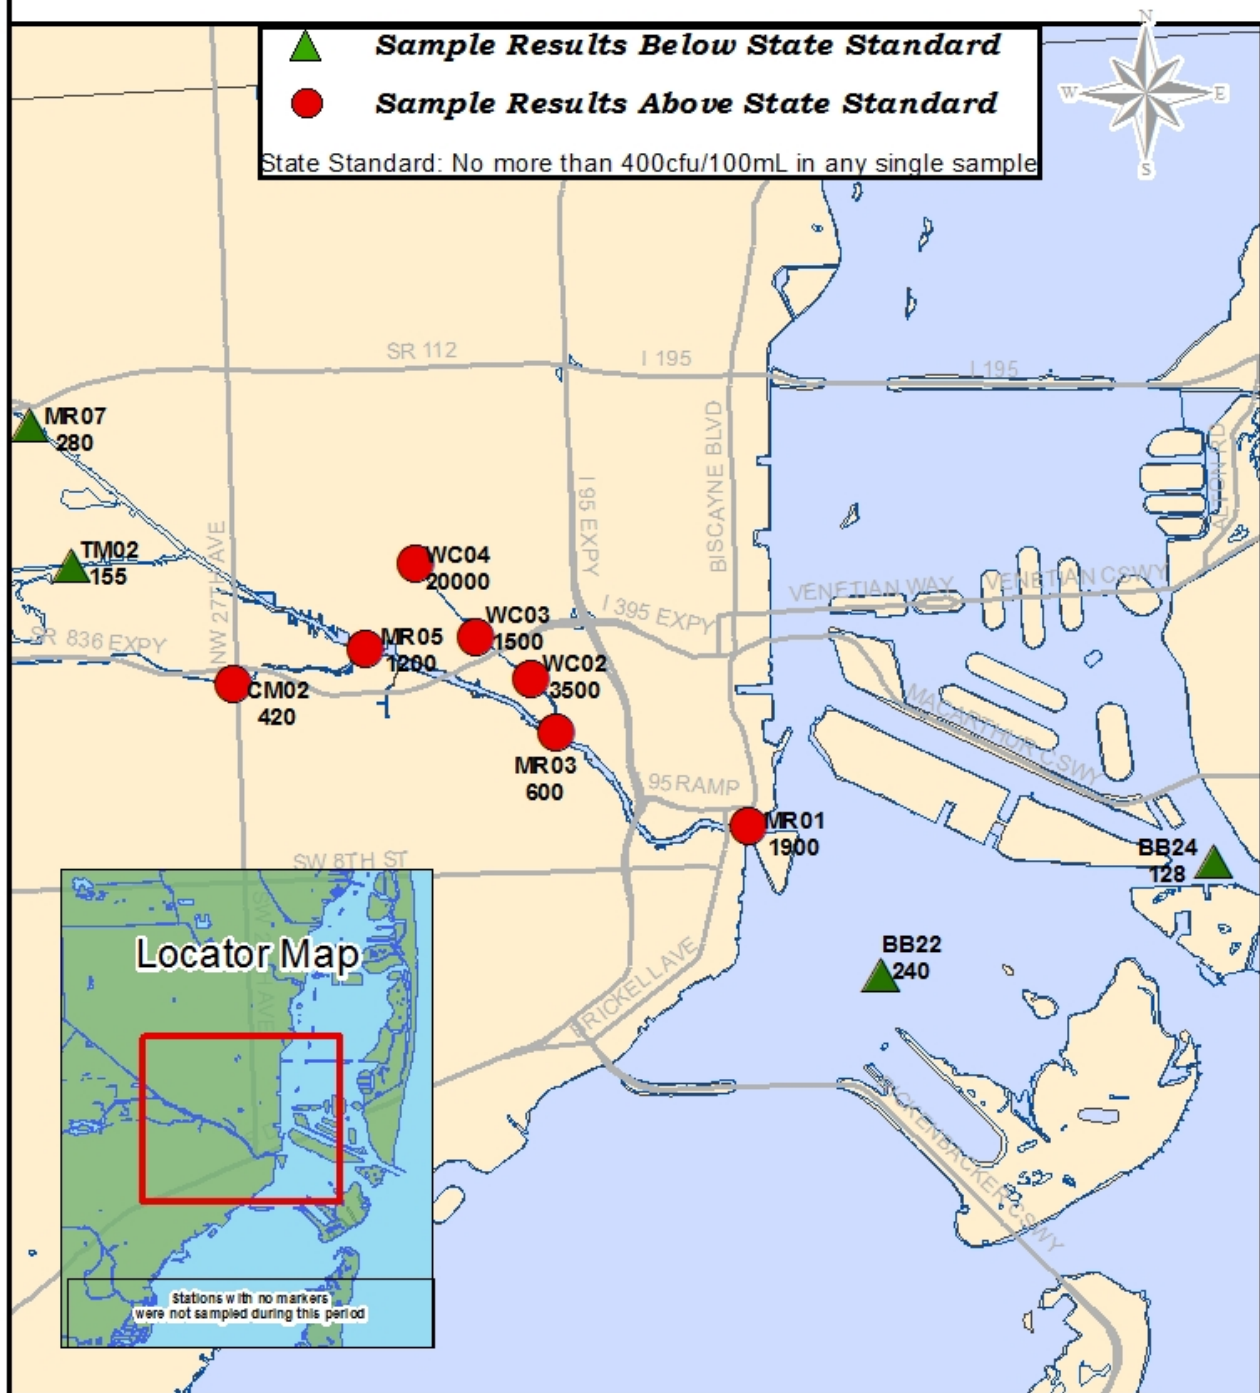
Sample Results Below State Standard

Sample Results Above State Standard

State Standard: No more than 400cfu/100mL in any single sample

N
W
E
S

SR 112
I 195
I 195
MR07
280
TM02
155
NW 27TH AVE
WC04
20000
WC03
1500
WC02
3500
MR05
1200
CM02
420
MR03
600
SR 836 EXPY
I 95 EXPY
BISCAYNE BLVD
I 395 EXPY
VENETIAN WAY
VENETIAN CSWY
MACARTHUR CSWY
95 RAMP
MR01
1900
BB24
128
SW 8TH ST
BB22
240
BRICKELL AVE
RICKENBACKER CSWY

Locator Map

Stations with no markers were not sampled during this period